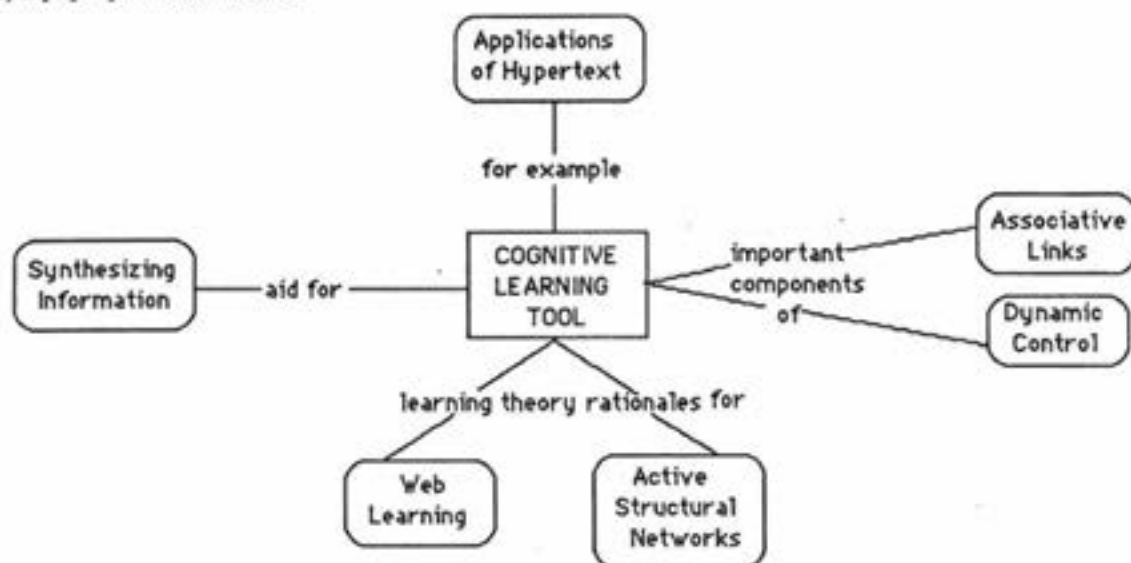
Applications of Hypertext

for example

Synthesizing Information

aid for

COGNITIVE LEARNING TOOL

important components of

Associative Links

Dynamic Control

learning theory rationales for

Web Learning

Active Structural Networks